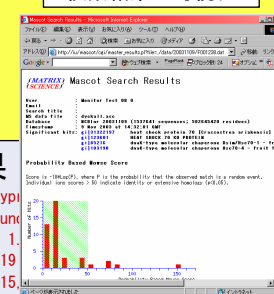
Mascot Search Results - Microsoft Internet Explorer

ファイル(F) 編集(E) 表示(V) お気に入り(A) ツール(T) ヘルプ(H)

戻る

アドレス(D) http://lu/mascot/cgi/master_results.pl?file=../data/20031109/F001238.dat

Google

(MATRIX) (SCIENCE) Mascot Search Results

User : Monitor Test 00 0
Email :
Search title :
MS data file : dvskall.scc
Database : NCBInr 20031109 (1537641 sequences; 502845420 residues)
Timestamp : 9 Nov 2003 at 14:32:01 GMT
Significant hits: gi|21622157 heat shock protein 70 [Crassostrea gi|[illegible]
gi|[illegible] HEAT SHOCK 70 KD PROTEIN
gi|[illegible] dnaK-type molecular chaperone hsp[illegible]
gi|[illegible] dnaK-type molecular chaperone Hsc70-4 - fruit f

Probability Based Mowse Score

Score is -10*Log(P), where P is the probability that the observed match is a random event. Individual ions scores > 30 indicate identity or extensive homology (p<0.05).

ページが表示されました

1.
19
15.